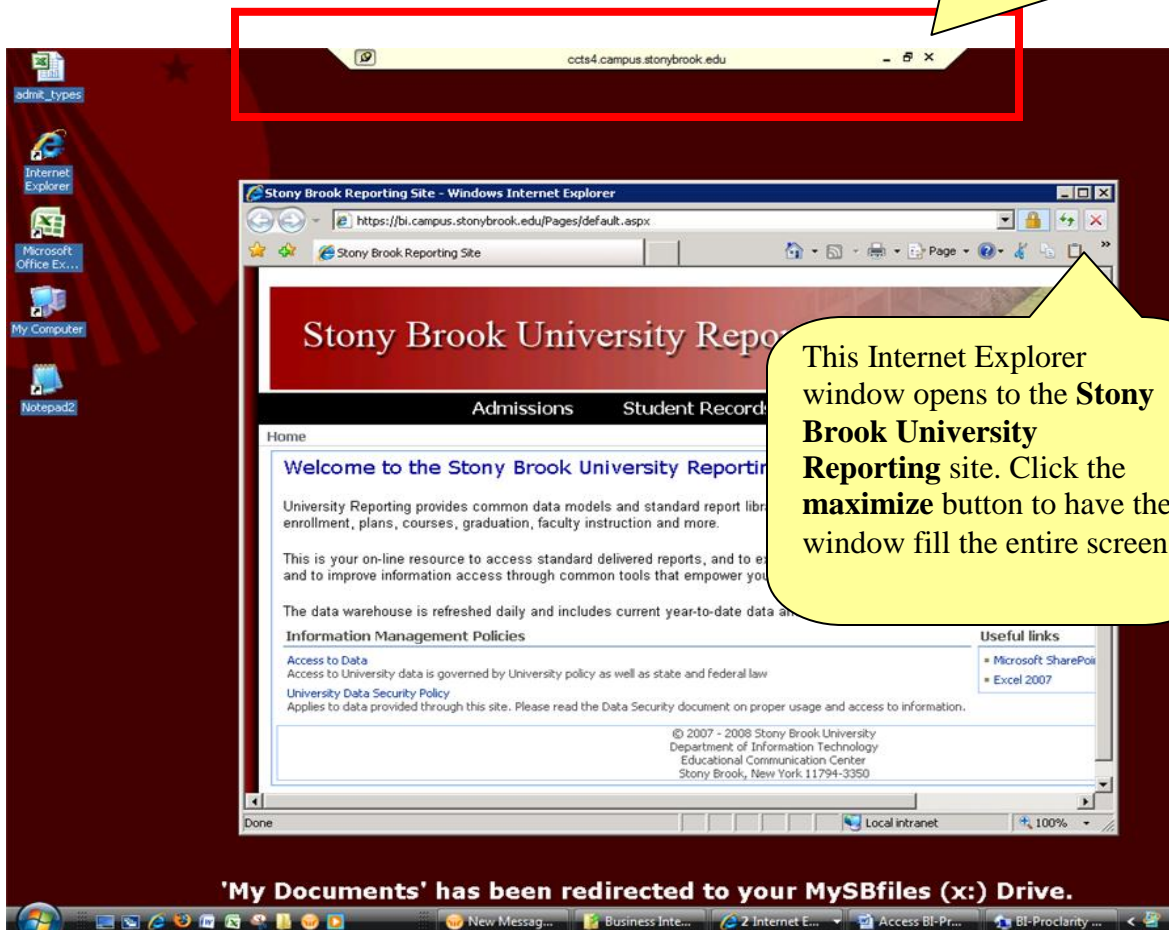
ccts4.campus.stonybrook.edu

admit_types

Internet Explorer

Microsoft Office Ex...

My Computer

Notepad2

Stony Brook Reporting Site - Windows Internet Explorer

https://bi.campus.stonybrook.edu/Pages/default.aspx

Stony Brook Reporting Site

Page

Stony Brook University Repo

Admissions Student Records

Home

Welcome to the Stony Brook University Reportin

University Reporting provides common data models and standard report libr enrollment, plans, courses, graduation, faculty instruction and more.

This is your on-line resource to access standard delivered reports, and to ex and to improve information access through common tools that empower you

The data warehouse is refreshed daily and includes current year-to-date data a

This Internet Explorer window opens to the **Stony Brook University Reporting** site. Click the **maximize** button to have the window fill the entire screen

Information Management Policies

Access to Data
Access to University data is governed by University policy as well as state and federal law

University Data Security Policy
Applies to data provided through this site. Please read the Data Security document on proper usage and access to information.

Useful links
▪ Microsoft SharePoi
▪ Excel 2007

© 2007 - 2008 Stony Brook University
Department of Information Technology
Educational Communication Center
Stony Brook, New York 11794-3350

Done

Local intranet

100%

'My Documents' has been redirected to your MySBfiles (x:) Drive.

New Messag... Business Inte... 2 Internet E... Access BI-Pr... BI-Proclarity ...